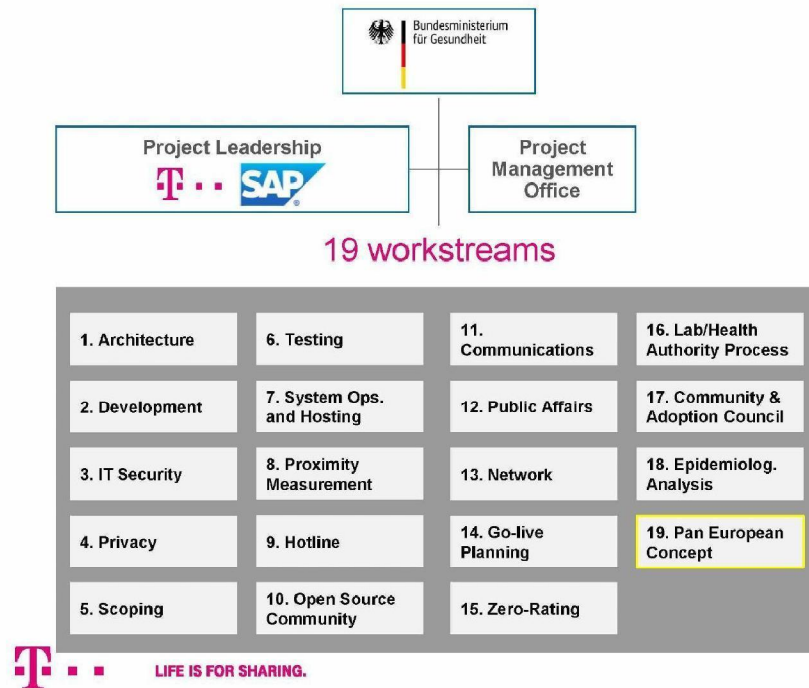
Bundesministerium für Gesundheit

Project Leadership

T · · SAP

Project Management Office

19 workstreams

1. Architecture

6. Testing

11. Communications

16. Lab/Health Authority Process

2. Development

7. System Ops. and Hosting

12. Public Affairs

17. Community & Adoption Council

3. IT Security

8. Proximity Measurement

13. Network

18. Epidemiolog. Analysis

4. Privacy

9. Hotline

14. Go-live Planning

19. Pan European Concept

5. Scoping

10. Open Source Community

15. Zero-Rating

T · · LIFE IS FOR SHARING.